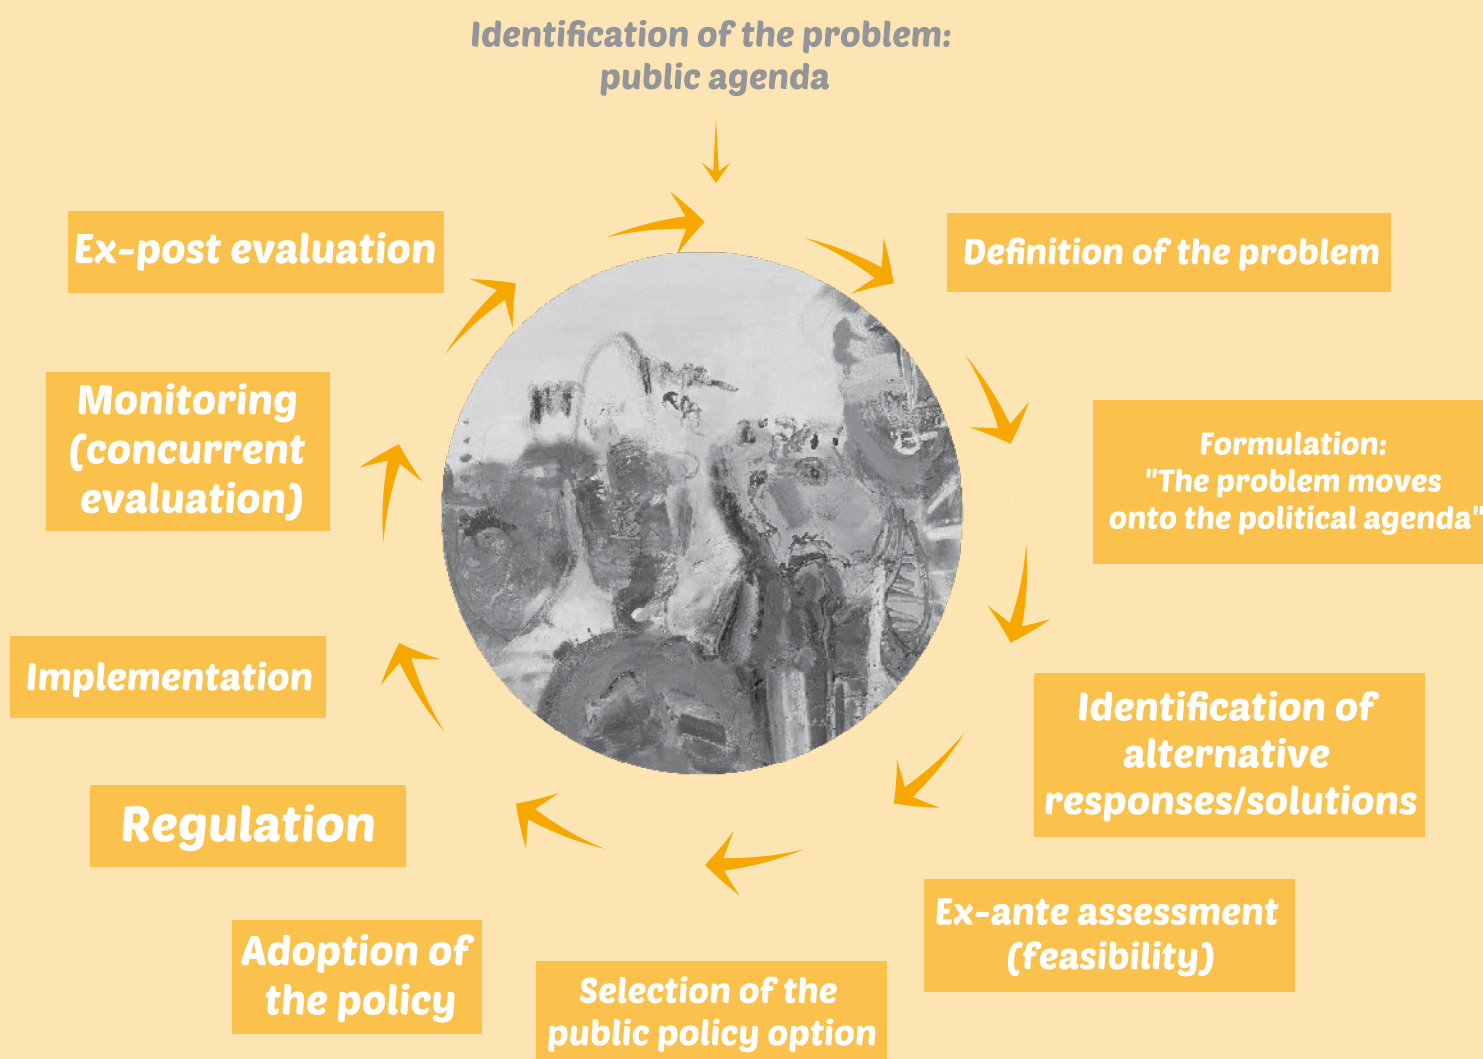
Identification of the problem: public agenda

Definition of the problem

Formulation: "The problem moves onto the political agenda"

Identification of alternative responses/solutions

Ex-ante assessment (feasibility)

Selection of the public policy option

Adoption of the policy

Regulation

Implementation

Monitoring (concurrent evaluation)

Ex-post evaluation